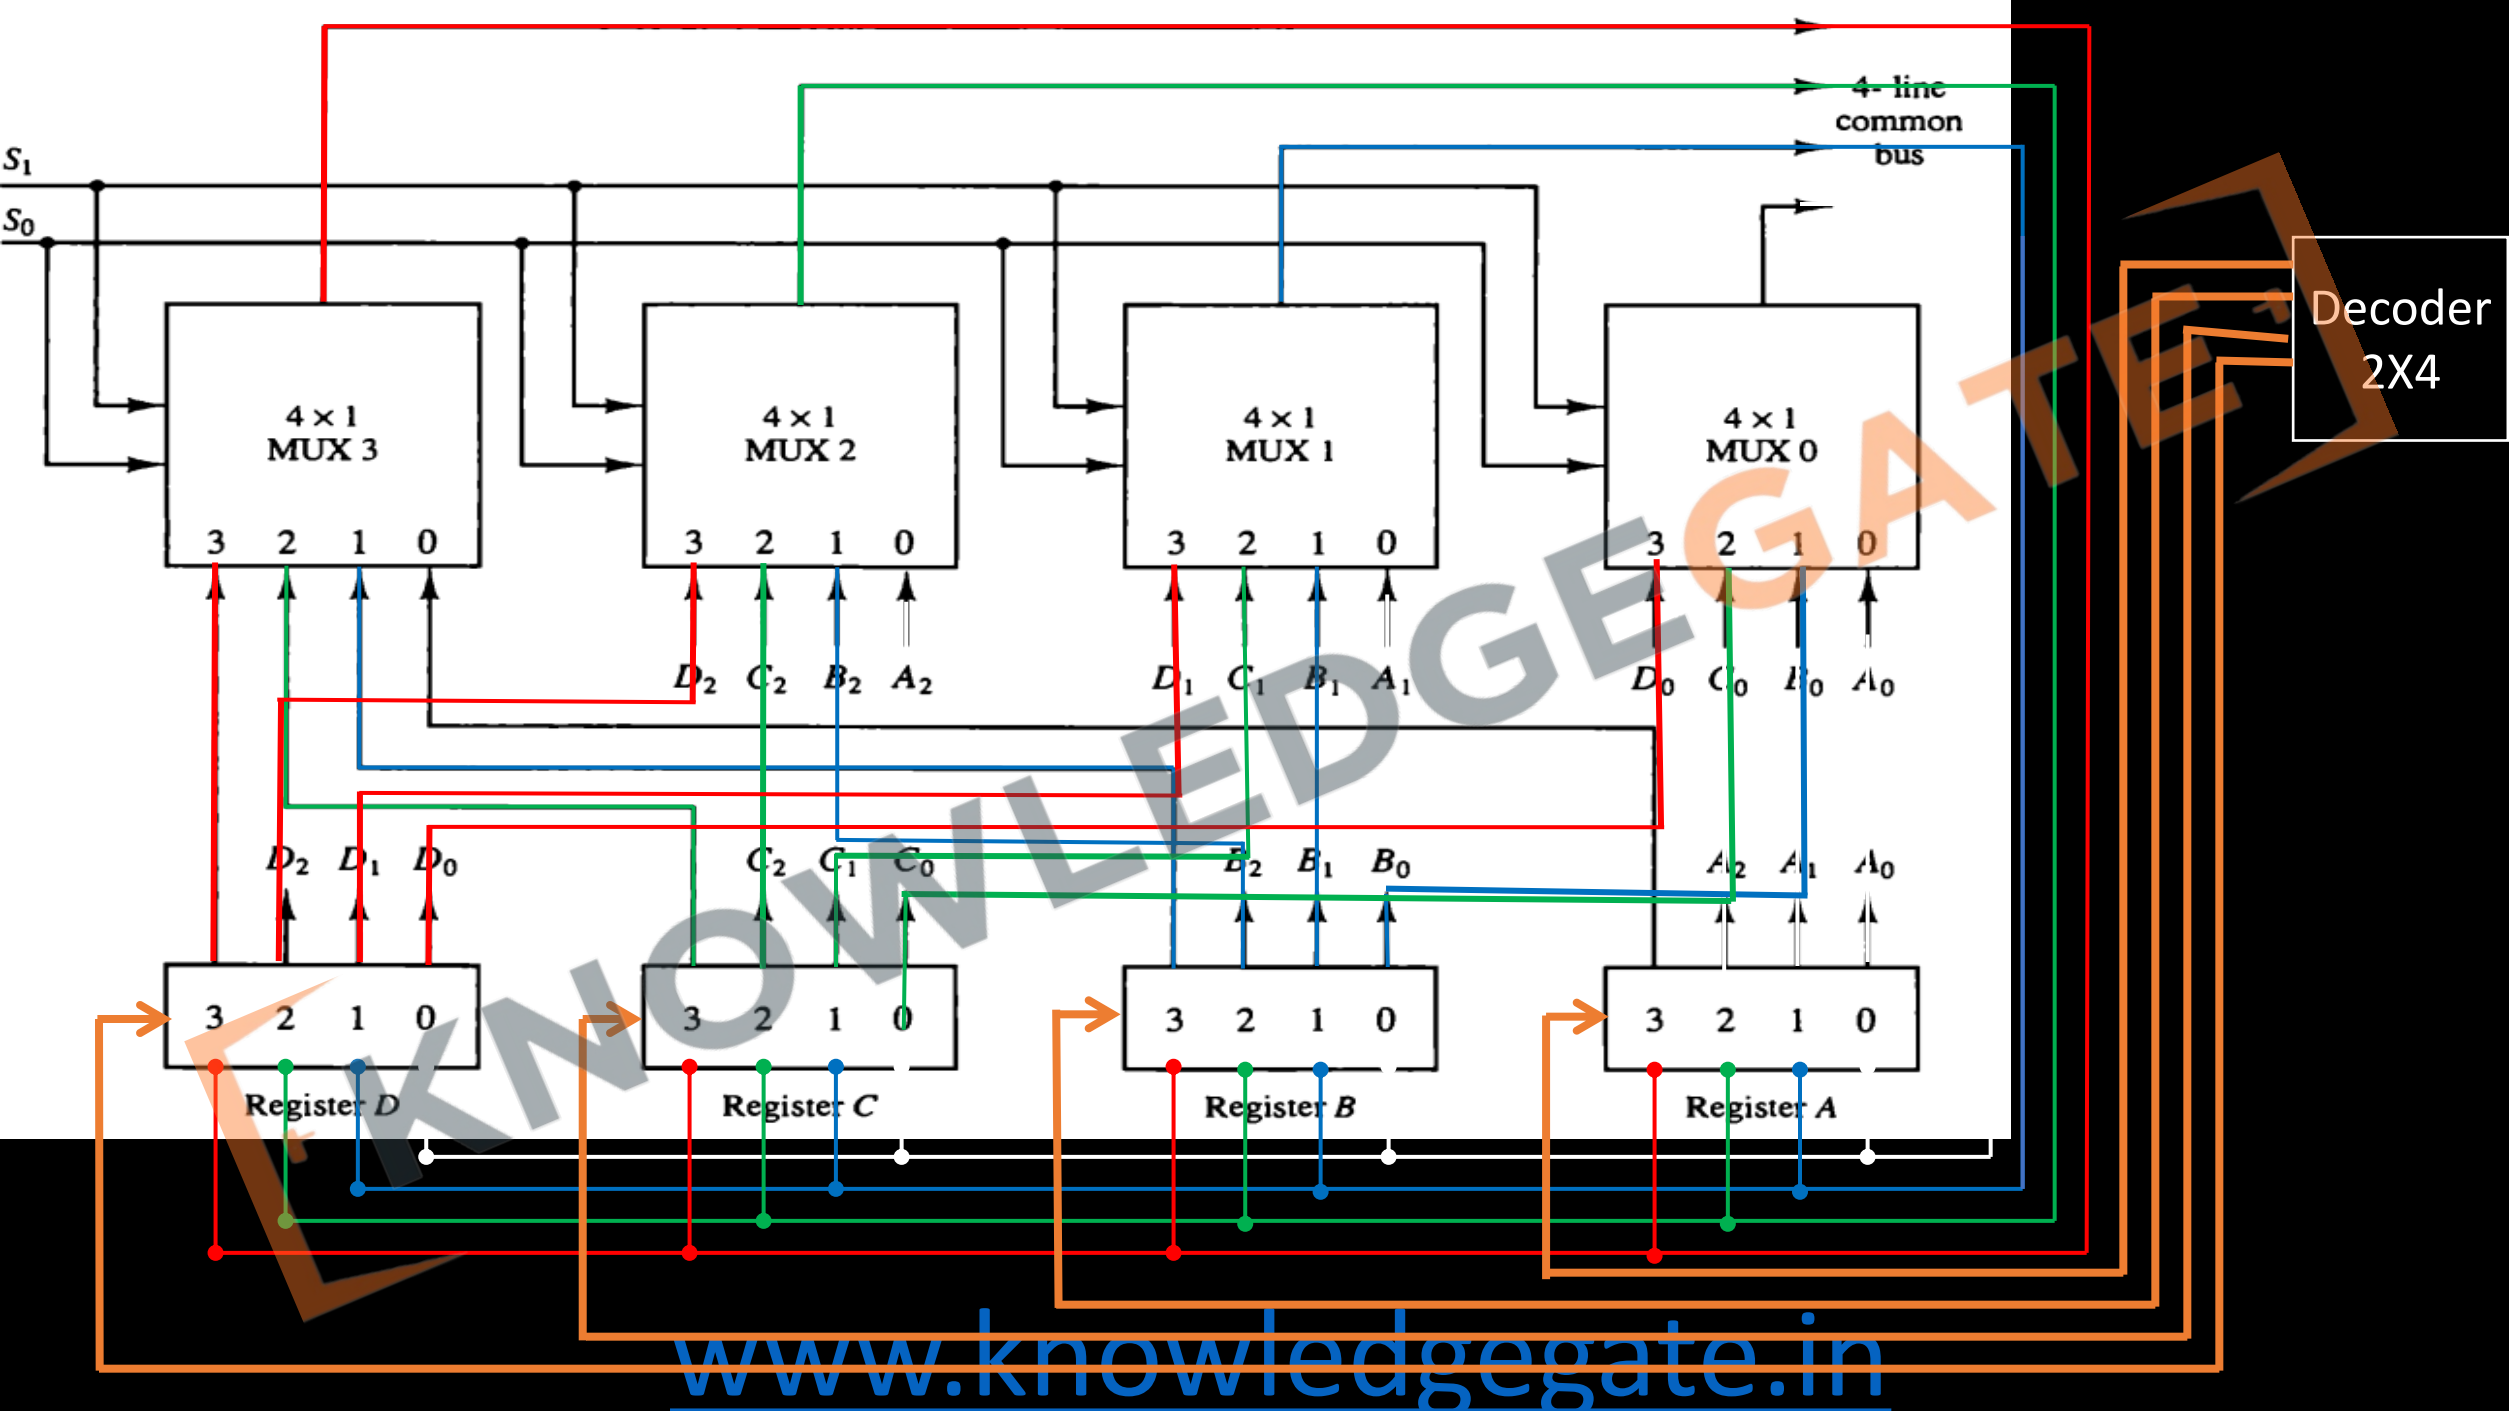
4-line common bus

$S_1$
$S_0$

Decoder 2X4

4 × 1 MUX 3
3 2 1 0

4 × 1 MUX 2
3 2 1 0

4 × 1 MUX 1
3 2 1 0

4 × 1 MUX 0
3 2 1 0

$D_2$ $C_2$ $B_2$ $A_2$

$D_1$ $C_1$ $B_1$ $A_1$

$D_0$ $C_0$ $B_0$ $A_0$

$D_2$ $D_1$ $D_0$

$C_2$ $C_1$ $C_0$

$B_2$ $B_1$ $B_0$

$A_2$ $A_1$ $A_0$

3 2 1 0
Register D

3 2 1 0
Register C

3 2 1 0
Register B

3 2 1 0
Register A

KNOWLEDGEGATE

www.knowledgegate.in